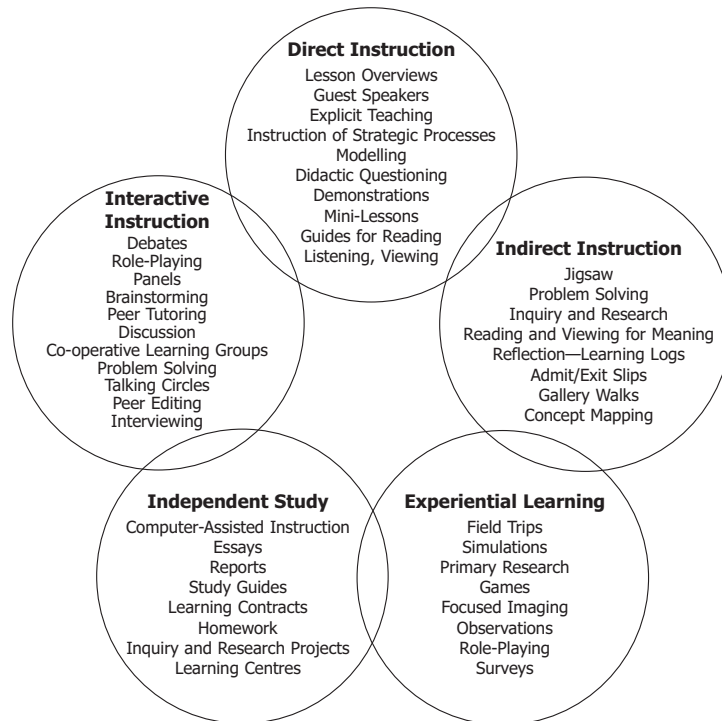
Direct Instruction
Lesson Overviews
Guest Speakers
Explicit Teaching
Instruction of Strategic Processes
Modelling
Didactic Questioning
Demonstrations
Mini-Lessons
Guides for Reading
Listening, Viewing

Interactive Instruction
Debates
Role-Playing
Panels
Brainstorming
Peer Tutoring
Discussion
Co-operative Learning Groups
Problem Solving
Talking Circles
Peer Editing
Interviewing

Indirect Instruction
Jigsaw
Problem Solving
Inquiry and Research
Reading and Viewing for Meaning
Reflection—Learning Logs
Admit/Exit Slips
Gallery Walks
Concept Mapping

Independent Study
Computer-Assisted Instruction
Essays
Reports
Study Guides
Learning Contracts
Homework
Inquiry and Research Projects
Learning Centres

Experiential Learning
Field Trips
Simulations
Primary Research
Games
Focused Imaging
Observations
Role-Playing
Surveys